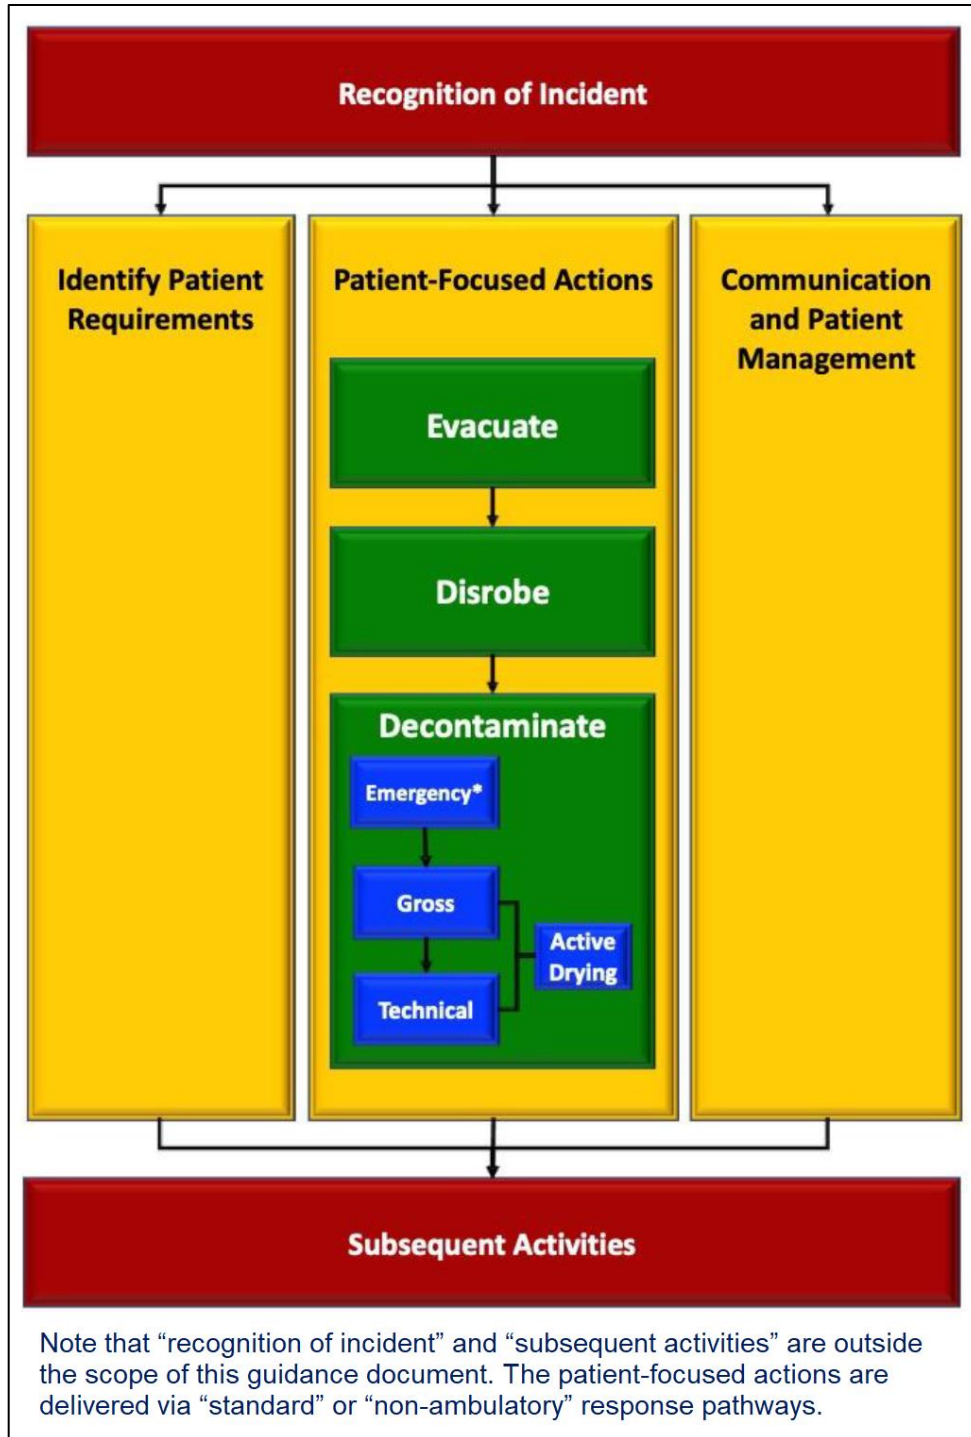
Recognition of Incident

Identify Patient Requirements

Patient-Focused Actions

Evacuate

Disrobe

Decontaminate

Emergency*

Gross

Technical

Active Drying

Communication and Patient Management

Subsequent Activities

Note that “recognition of incident” and “subsequent activities” are outside the scope of this guidance document. The patient-focused actions are delivered via “standard” or “non-ambulatory” response pathways.